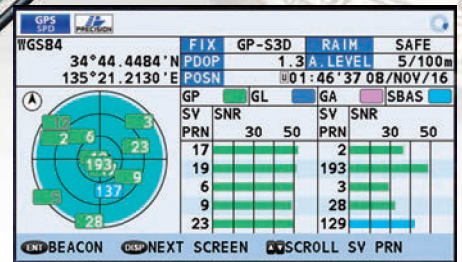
GPS SPD

PRECISION

WGS84
34°44.4484'N
135°21.2130'E

| FIX | GP-S3D | RAIM | SAFE |
|---|---|---|---|
| PDOP | 1.3 | A.LEVEL | 5/100m |
| POSN | U01:46'37 08/NOV/16 | | |

A

17
3
2
6
23
193
9
137
5
28

GP GL GA SBAS

| SV PRN | SNR 30 50 | SV PRN | SNR 30 50 |
|---|---|---|---|
| 17 | | 2 | |
| 19 | | 193 | |
| 6 | | 3 | |
| 9 | | 28 | |
| 23 | | 129 | |

ENT BEACON DISP NEXT SCREEN SCROLL SV PRN